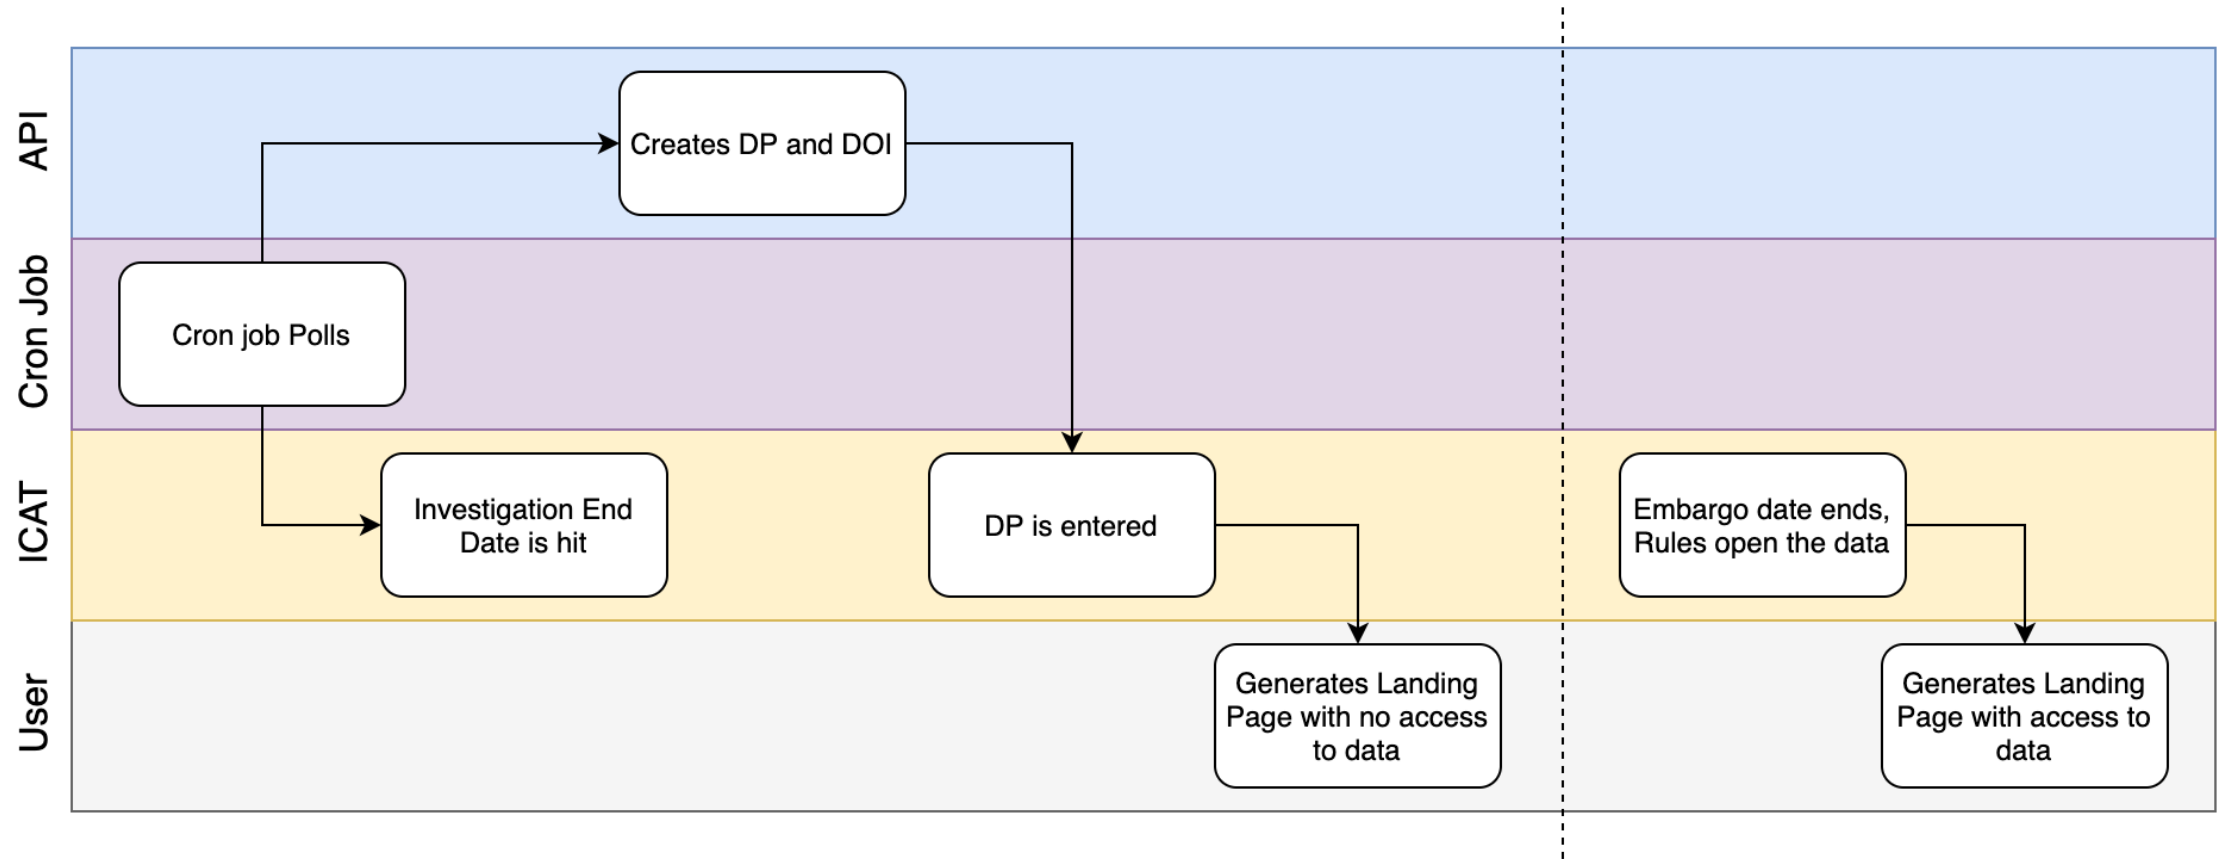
API

Creates DP and DOI

Cron Job

Cron job Polls

ICAT

Investigation End Date is hit

DP is entered

Embargo date ends, Rules open the data

User

Generates Landing Page with no access to data

Generates Landing Page with access to data